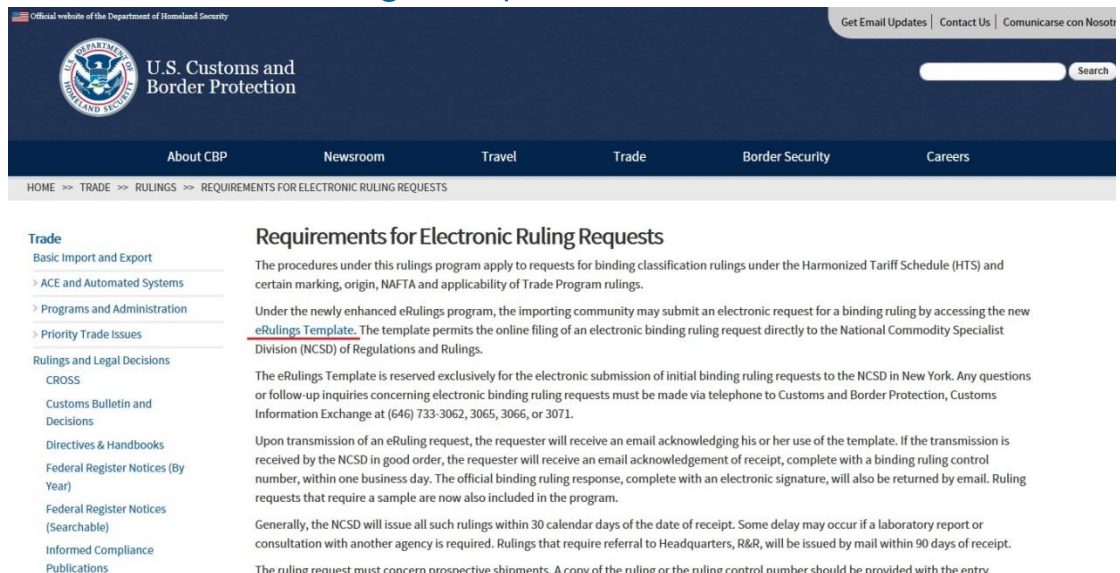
Official website of the Department of Homeland Security

Get Email Updates | Contact Us | Comunicarse con Nosotr

U.S. Customs and Border Protection

Search

About CBP | Newsroom | Travel | Trade | Border Security | Careers

HOME >> TRADE >> RULINGS >> REQUIREMENTS FOR ELECTRONIC RULING REQUESTS

Trade
Basic Import and Export
> ACE and Automated Systems
> Programs and Administration
> Priority Trade Issues
Rulings and Legal Decisions
CROSS
Customs Bulletin and Decisions
Directives & Handbooks
Federal Register Notices (By Year)
Federal Register Notices (Searchable)
Informed Compliance Publications

Requirements for Electronic Ruling Requests

The procedures under this rulings program apply to requests for binding classification rulings under the Harmonized Tariff Schedule (HTS) and certain marking, origin, NAFTA and applicability of Trade Program rulings.

Under the newly enhanced eRulings program, the importing community may submit an electronic request for a binding ruling by accessing the new eRulings Template. The template permits the online filing of an electronic binding ruling request directly to the National Commodity Specialist Division (NCSD) of Regulations and Rulings.

The eRulings Template is reserved exclusively for the electronic submission of initial binding ruling requests to the NCSD in New York. Any questions or follow-up inquiries concerning electronic binding ruling requests must be made via telephone to Customs and Border Protection, Customs Information Exchange at (646) 733-3062, 3065, 3066, or 3071.

Upon transmission of an eRuling request, the requester will receive an email acknowledging his or her use of the template. If the transmission is received by the NCSD in good order, the requester will receive an email acknowledgement of receipt, complete with a binding ruling control number, within one business day. The official binding ruling response, complete with an electronic signature, will also be returned by email. Ruling requests that require a sample are now also included in the program.

Generally, the NCSD will issue all such rulings within 30 calendar days of the date of receipt. Some delay may occur if a laboratory report or consultation with another agency is required. Rulings that require referral to Headquarters, R&R, will be issued by mail within 90 days of receipt.

The ruling request must concern prospective shipments. A copy of the ruling or the ruling control number should be provided with the entry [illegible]